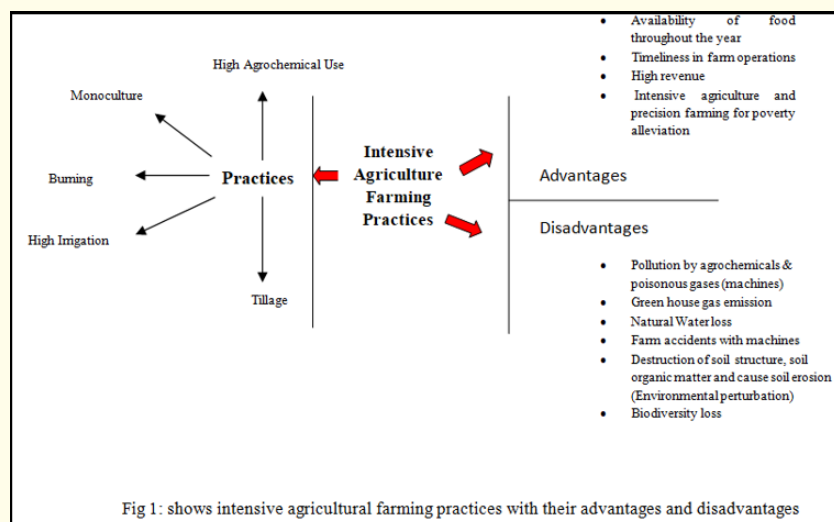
High Agrochemical Use

Monoculture

Burning

Practices

High Irrigation

Tillage

Intensive Agriculture Farming Practices

- Availability of food throughout the year
- Timeliness in farm operations
- High revenue
- Intensive agriculture and precision farming for poverty alleviation

Advantages

Disadvantages

- Pollution by agrochemicals & poisonous gases (machines)
- Green house gas emission
- Natural Water loss
- Farm accidents with machines
- Destruction of soil structure, soil organic matter and cause soil erosion (Environmental perturbation)
- Biodiversity loss

Fig 1: shows intensive agricultural farming practices with their advantages and disadvantages